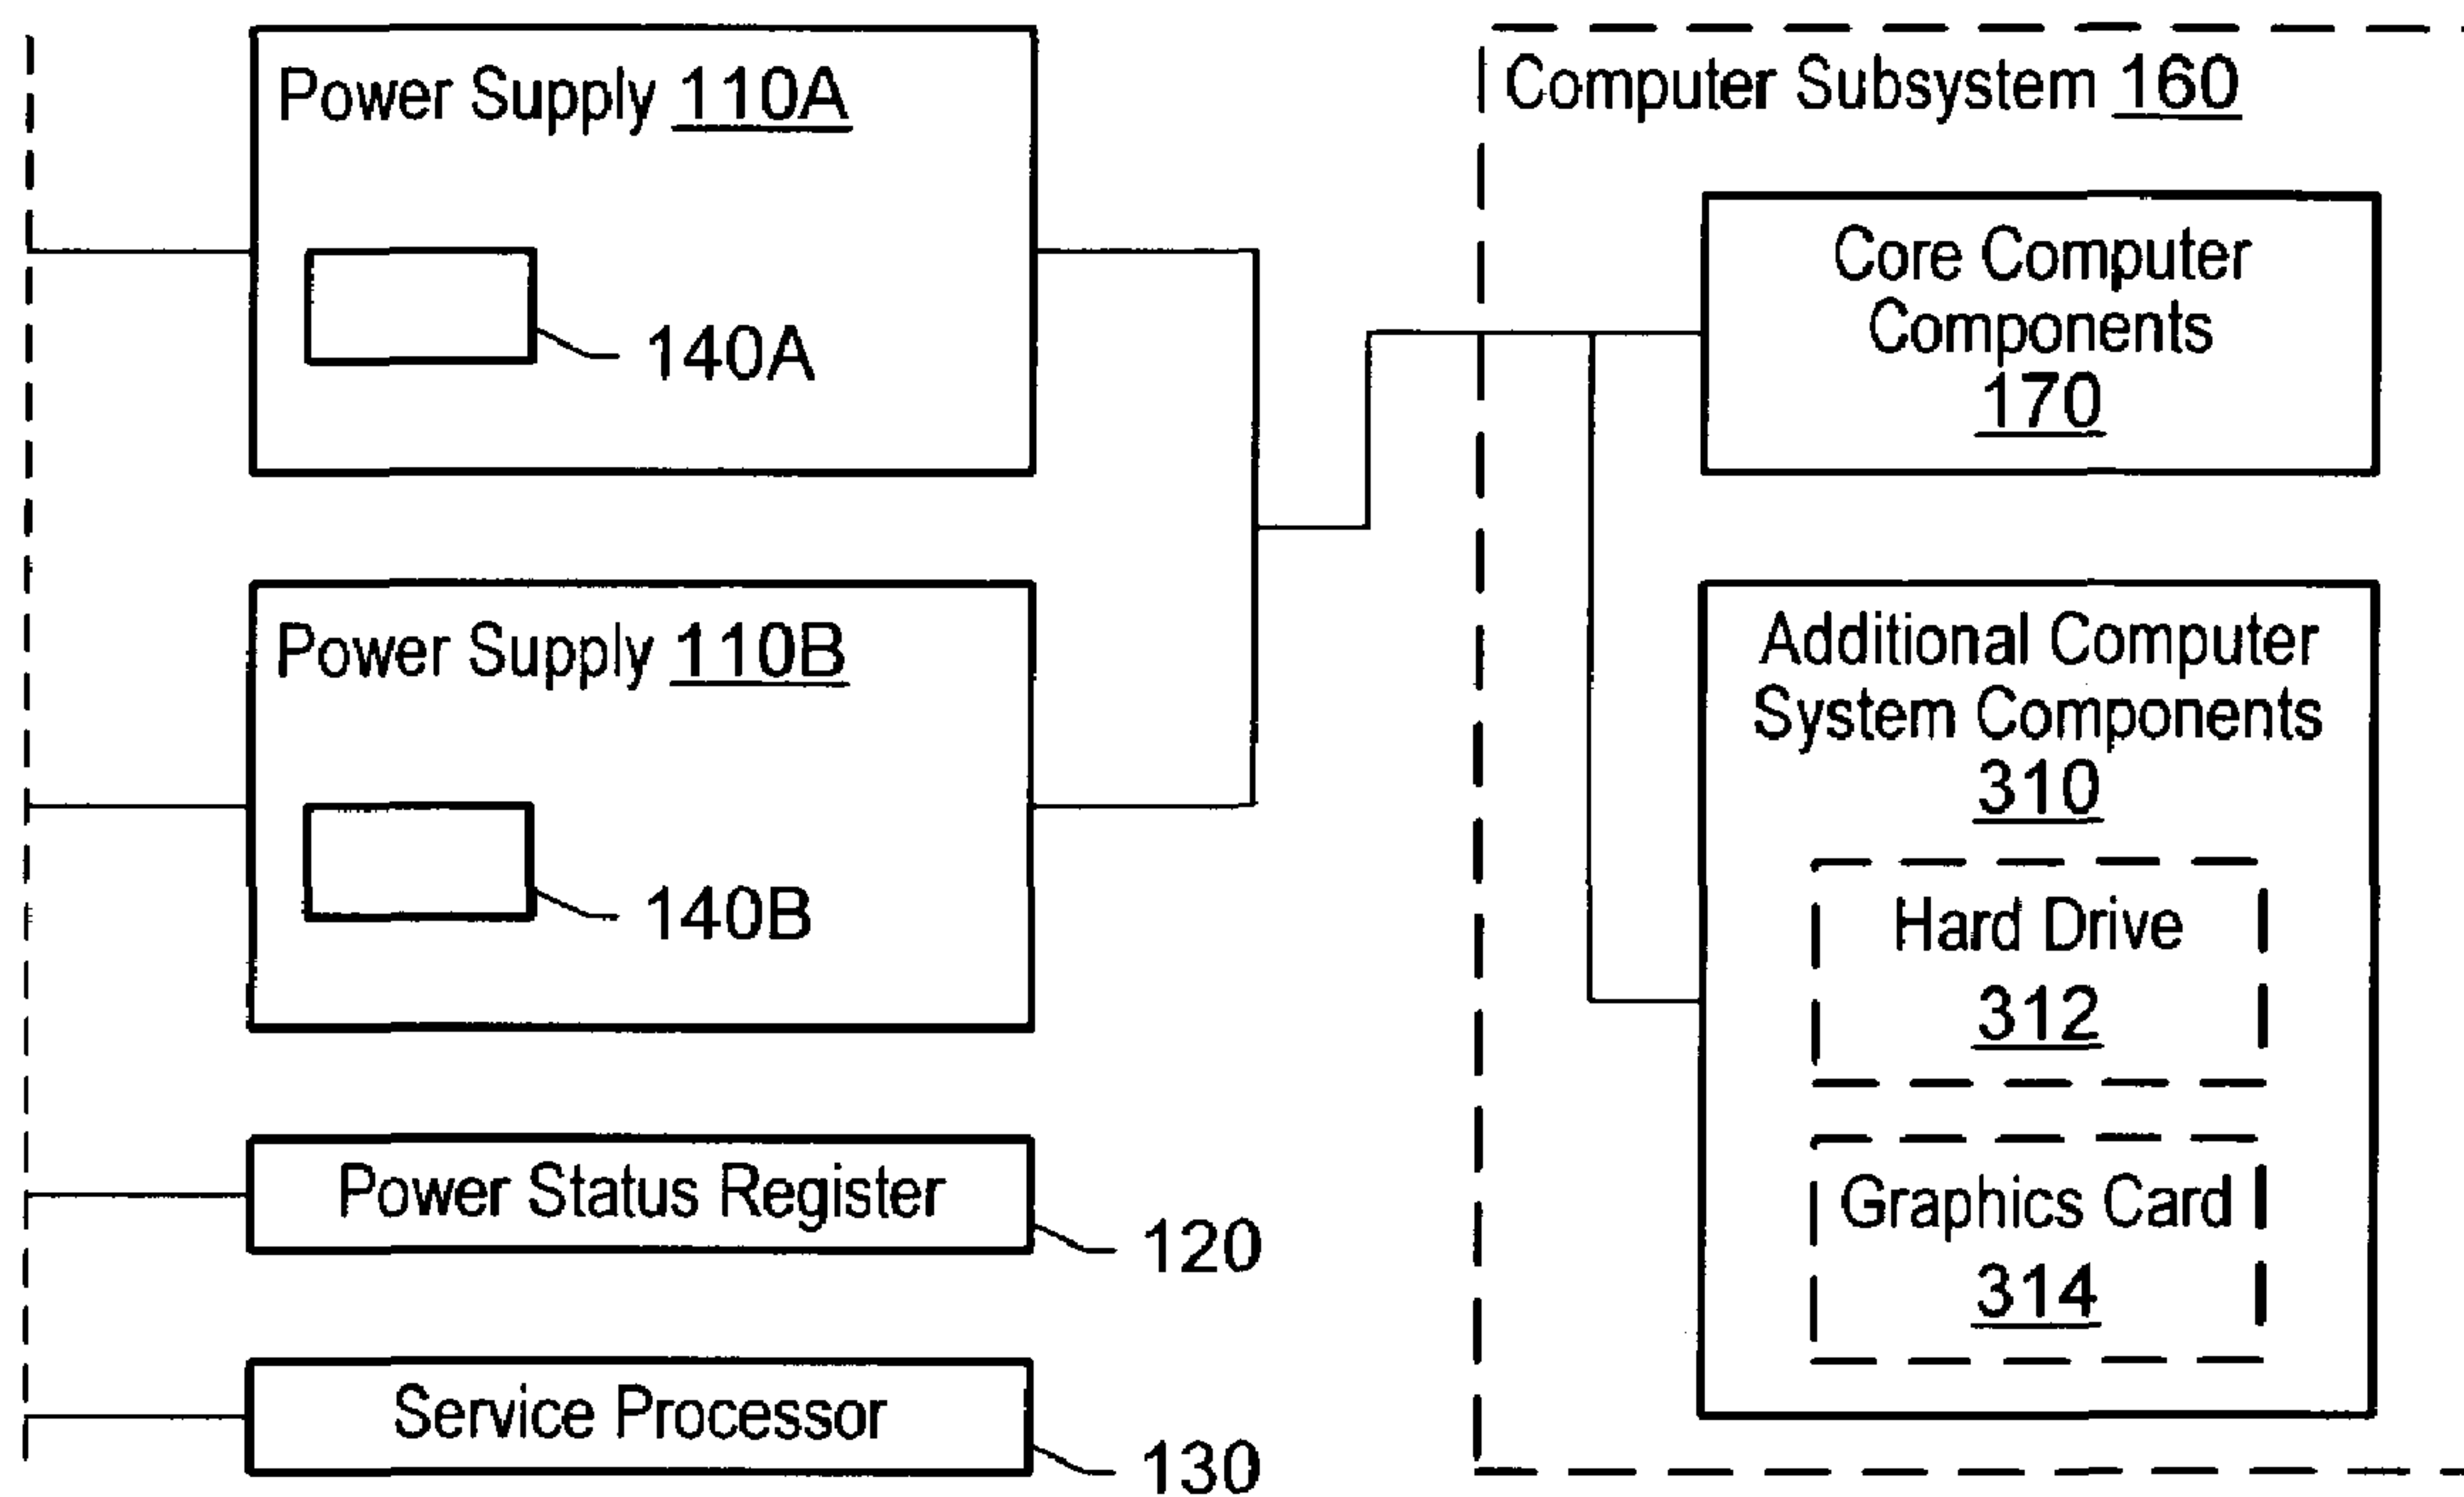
Power Supply 110A

140A

Power Supply 110B

140B

Power Status Register

120

Service Processor

130

Computer Subsystem 160

Core Computer Components 170

Additional Computer System Components 310

Hard Drive 312

Graphics Card 314